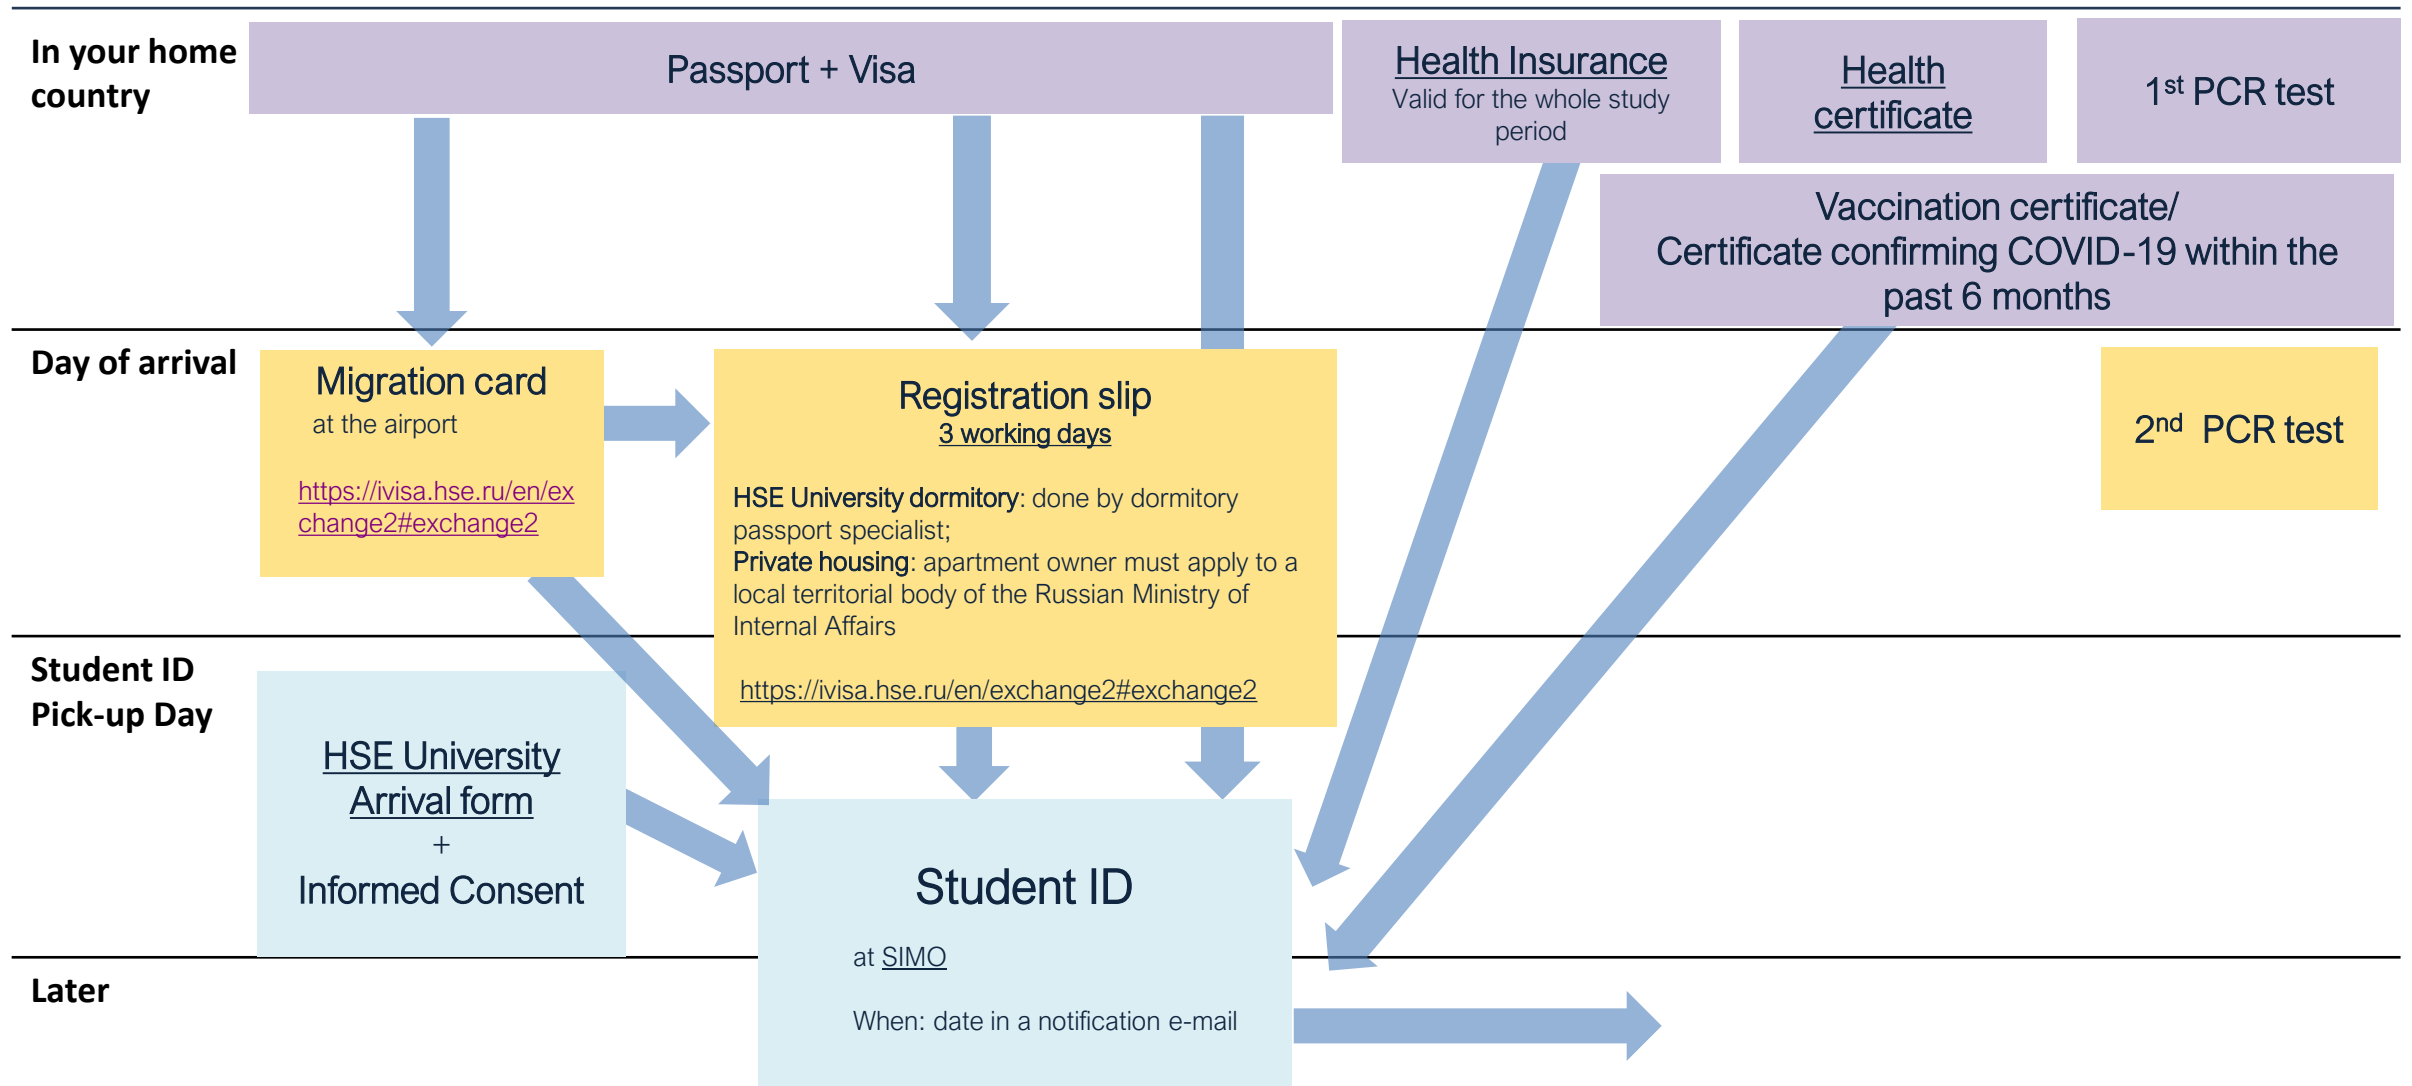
In your home country

Passport + Visa

Health Insurance
Valid for the whole study period

Health certificate

1$^{st}$ PCR test

Vaccination certificate/
Certificate confirming COVID-19 within the past 6 months

Day of arrival

Migration card
at the airport

https://ivisa.hse.ru/en/exchange2#exchange2

Registration slip
3 working days

HSE University dormitory: done by dormitory passport specialist;
Private housing: apartment owner must apply to a local territorial body of the Russian Ministry of Internal Affairs

https://ivisa.hse.ru/en/exchange2#exchange2

2$^{nd}$ PCR test

Student ID Pick-up Day

HSE University Arrival form
+
Informed Consent

Student ID

at SIMO

When: date in a notification e-mail

Later